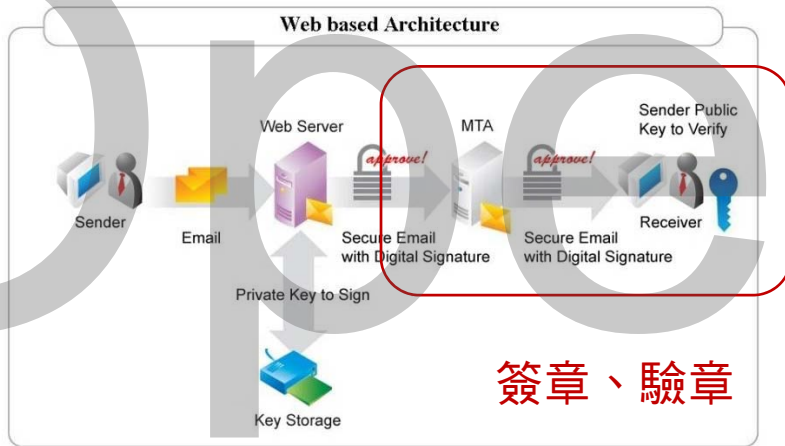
Web based Architecture

Sender

Email

Web Server

approve!

Secure Email with Digital Signature

Private Key to Sign

Key Storage

MTA

approve!

Secure Email with Digital Signature

Sender Public Key to Verify

Receiver

簽章、驗章